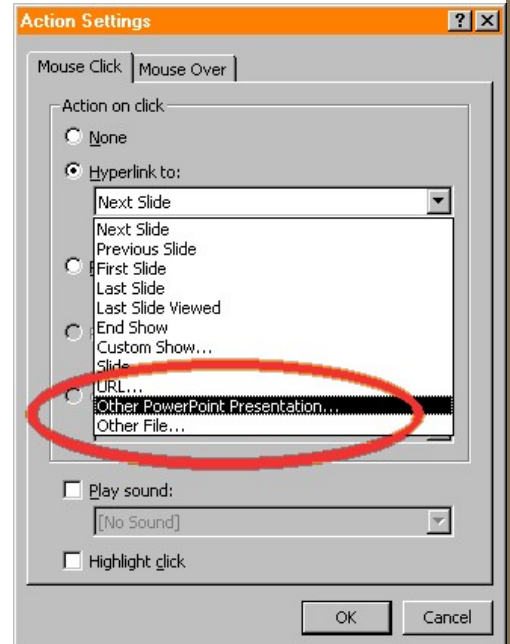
Action Settings

?

Mouse Click | Mouse Over

Action on click

None

Hyperlink to:

Next Slide

Next Slide
Previous Slide
First Slide
Last Slide
Last Slide Viewed
End Show
Custom Show...
Slide...
URL...
Other PowerPoint Presentation...
Other File...

Play sound:

[No Sound]

Highlight click

OK

Cancel